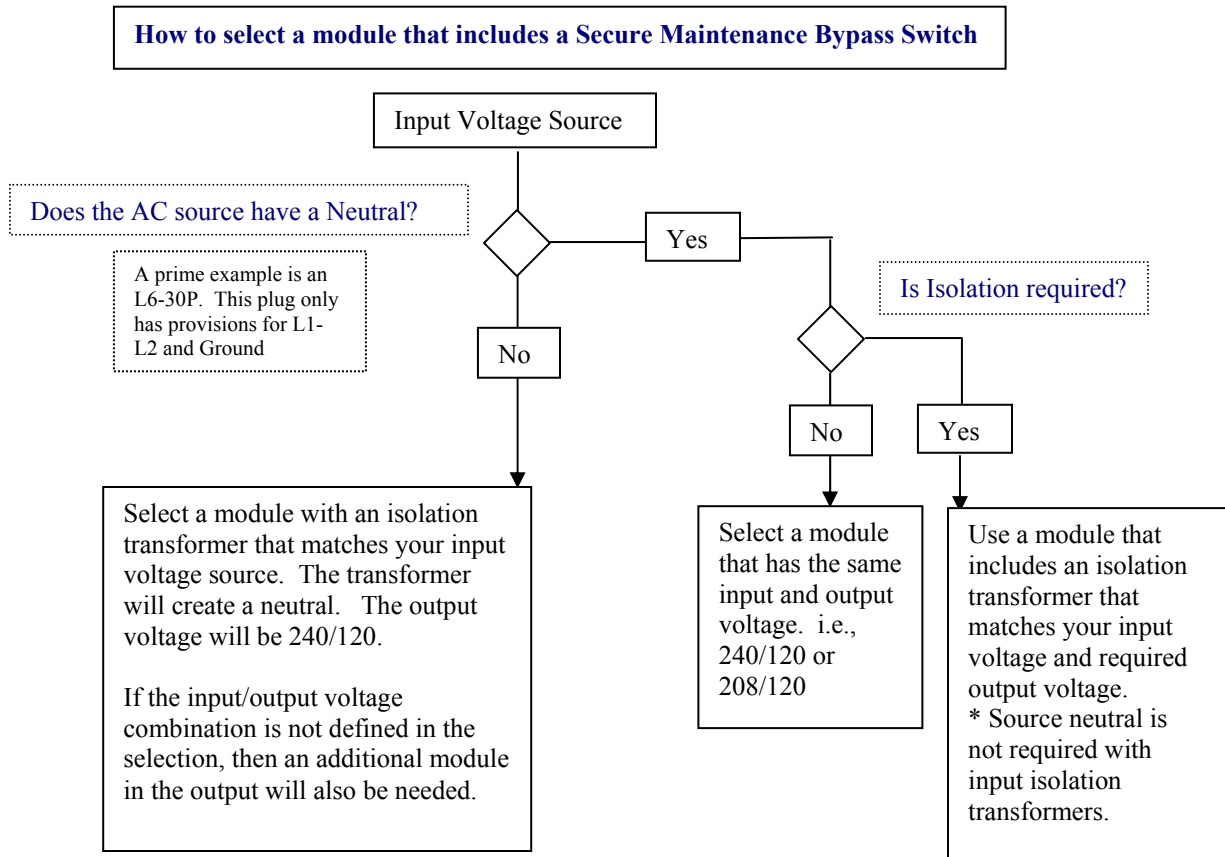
How to select a module that includes a Secure Maintenance Bypass Switch

Input Voltage Source

Does the AC source have a Neutral?

A prime example is an L6-30P. This plug only has provisions for L1-L2 and Ground

Yes

No

Is Isolation required?

No

Yes

Select a module with an isolation transformer that matches your input voltage source. The transformer will create a neutral. The output voltage will be 240/120.

If the input/output voltage combination is not defined in the selection, then an additional module in the output will also be needed.

Select a module that has the same input and output voltage. i.e., 240/120 or 208/120

Use a module that includes an isolation transformer that matches your input voltage and required output voltage.
* Source neutral is not required with input isolation transformers.